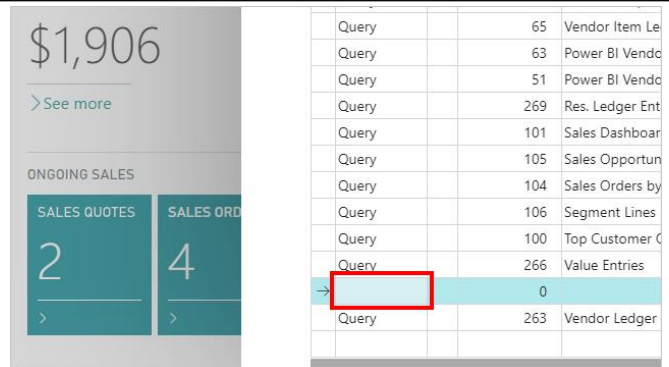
$1,906

See more

ONGOING SALES

SALES QUOTES

2

SALES ORD

4

| Query | 65 | Vendor Item Le |
|---|---|---|
| Query | 63 | Power BI Vendo |
| Query | 51 | Power BI Vendo |
| Query | 269 | Res. Ledger Ent |
| Query | 101 | Sales Dashboar |
| Query | 105 | Sales Opportun |
| Query | 104 | Sales Orders by |
| Query | 106 | Segment Lines |
| Query | 100 | Top Customer C |
| Query | 266 | Value Entries |
| → | 0 | |
| Query | 263 | Vendor Ledger |